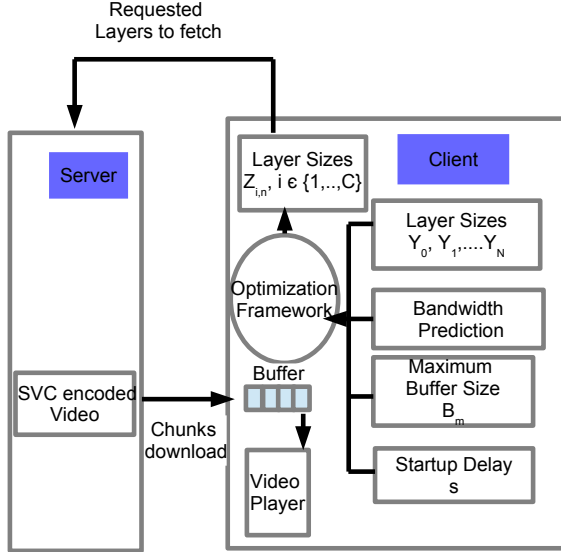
Requested Layers to fetch

Server

SVC encoded Video

Chunks download

Client

Layer Sizes $Z_{i,n}$, i є {1,..,C}

Optimization Framework

Buffer

Video Player

Layer Sizes $Y_0$, $Y_1$,....$Y_N$

Bandwidth Prediction

Maximum Buffer Size $B_m$

Startup Delay s